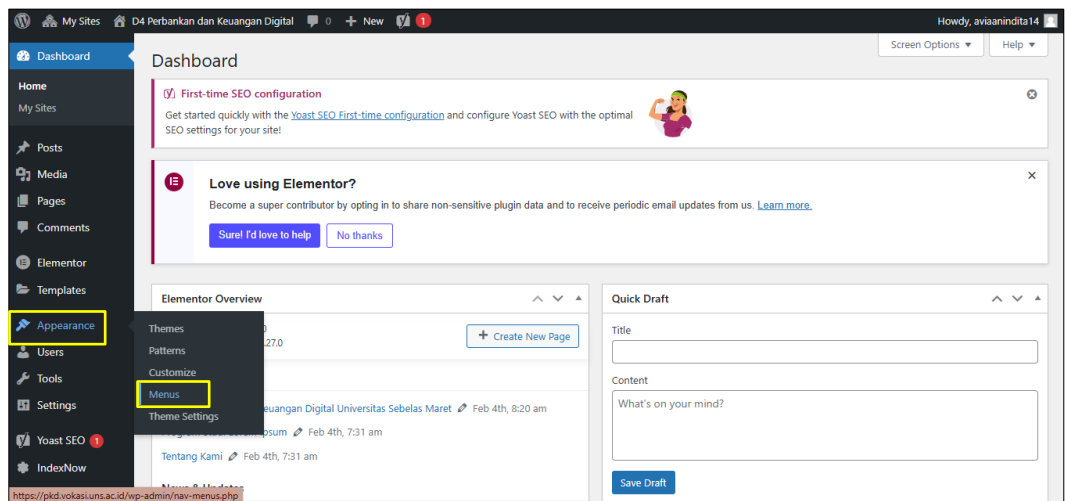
My Sites D4 Perbankan dan Keuangan Digital 0 + New 1 Howdy, aviaanindita14

Dashboard
Home
My Sites
Posts
Media
Pages
Comments
Elementor
Templates
Appearance
Users
Tools
Settings
Yoast SEO 1
IndexNow

Themes
Patterns
Customize
Menus
Theme Settings

Dashboard

Screen Options ▼ Help ▼

First-time SEO configuration
Get started quickly with the Yoast SEO First-time configuration and configure Yoast SEO with the optimal SEO settings for your site!

Love using Elementor?
Become a super contributor by opting in to share non-sensitive plugin data and to receive periodic email updates from us. Learn more.
Sure! I'd love to help No thanks

Elementor Overview
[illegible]0
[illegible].27.0
+ Create New Page
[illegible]Keuangan Digital Universitas Sebelas Maret Feb 4th, 8:20 am
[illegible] Feb 4th, 7:31 am
Tentang Kami Feb 4th, 7:31 am
News & Updates

Quick Draft
Title
Content
What's on your mind?
Save Draft

https://pkd.vokasi.uns.ac.id/wp-admin/nav-menus.php